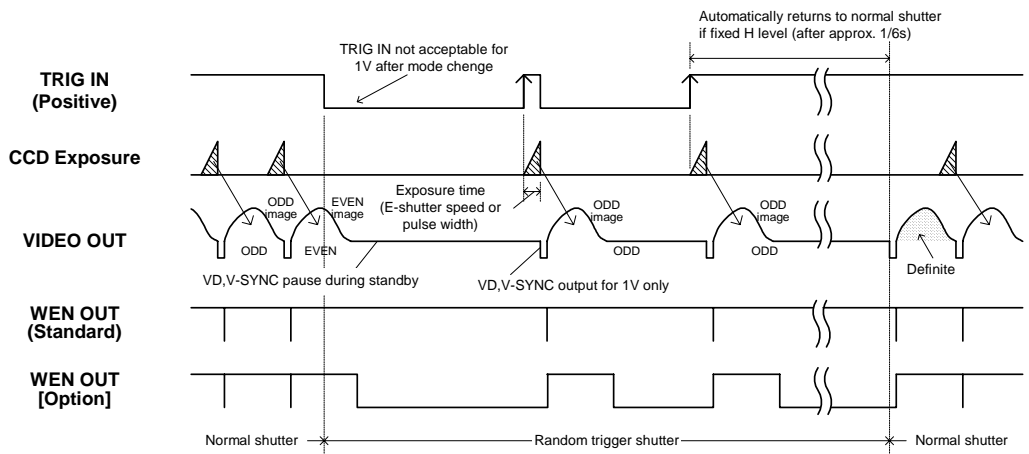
Automatically returns to normal shutter if fixed H level (after approx. 1/6s)

TRIG IN not acceptable for 1V after mode chenge

TRIG IN (Positive)

CCD Exposure

Exposure time (E-shutter speed or pulse width)

ODD image

EVEN image

ODD image

ODD image

VIDEO OUT

ODD

EVEN

ODD

ODD

VD,V-SYNC pause during standby

VD,V-SYNC output for 1V only

Definite

WEN OUT (Standard)

WEN OUT [Option]

Normal shutter

Random trigger shutter

Normal shutter